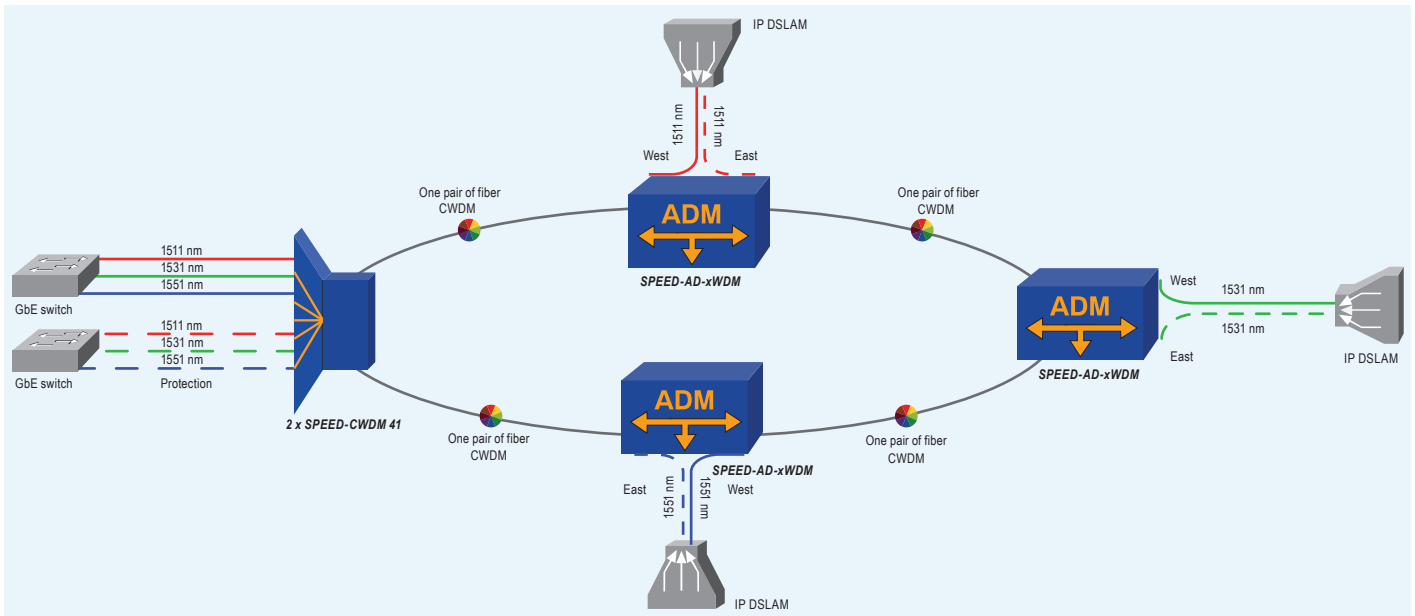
IP DSLAM

1511 nm

1511 nm

West

East

One pair of fiber
CWDM

ADM

SPEED-AD-xWDM

One pair of fiber
CWDM

1511 nm
1531 nm
1551 nm

GbE switch

1511 nm
1531 nm
1551 nm

GbE switch

Protection

2 x SPEED-CWDM 41

West

1531 nm

ADM

1531 nm

East

IP DSLAM

SPEED-AD-xWDM

ADM

One pair of fiber
CWDM

One pair of fiber
CWDM

SPEED-AD-xWDM

East

1551 nm

1551 nm

West

IP DSLAM